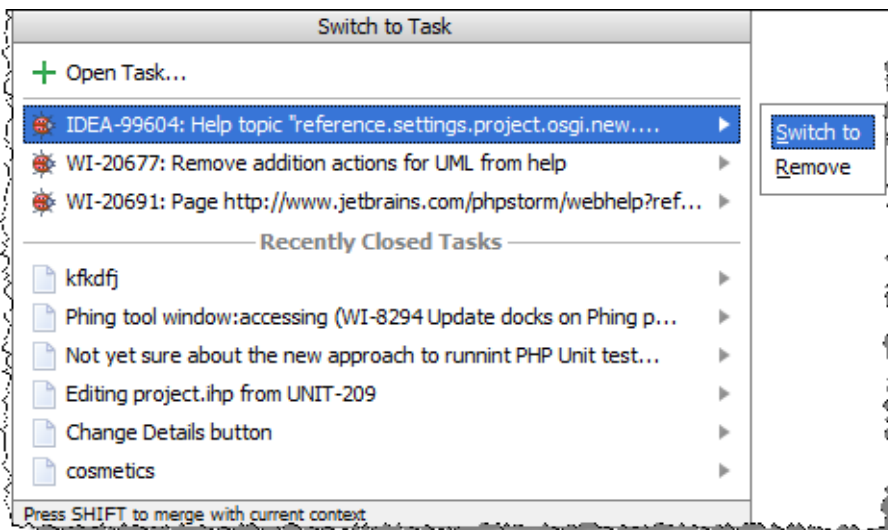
Switch to Task

+ Open Task...

IDEA-99604: Help topic "reference.settings.project.osgi.new....

WI-20677: Remove addition actions for UML from help

WI-20691: Page http://www.jetbrains.com/phpstorm/webhelp?ref...

Recently Closed Tasks

kfkdfj

Phing tool window:accessing (WI-8294 Update docks on Phing p...

Not yet sure about the new approach to runnint PHP Unit test...

Editing project.ihp from UNIT-209

Change Details button

cosmetics

Press SHIFT to merge with current context

Switch to

Remove